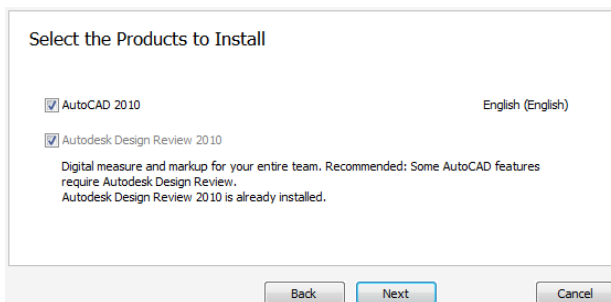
Select the Products to Install

AutoCAD 2010

English (English)

Autodesk Design Review 2010

Digital measure and markup for your entire team. Recommended: Some AutoCAD features require Autodesk Design Review.
Autodesk Design Review 2010 is already installed.

Back

Next

Cancel